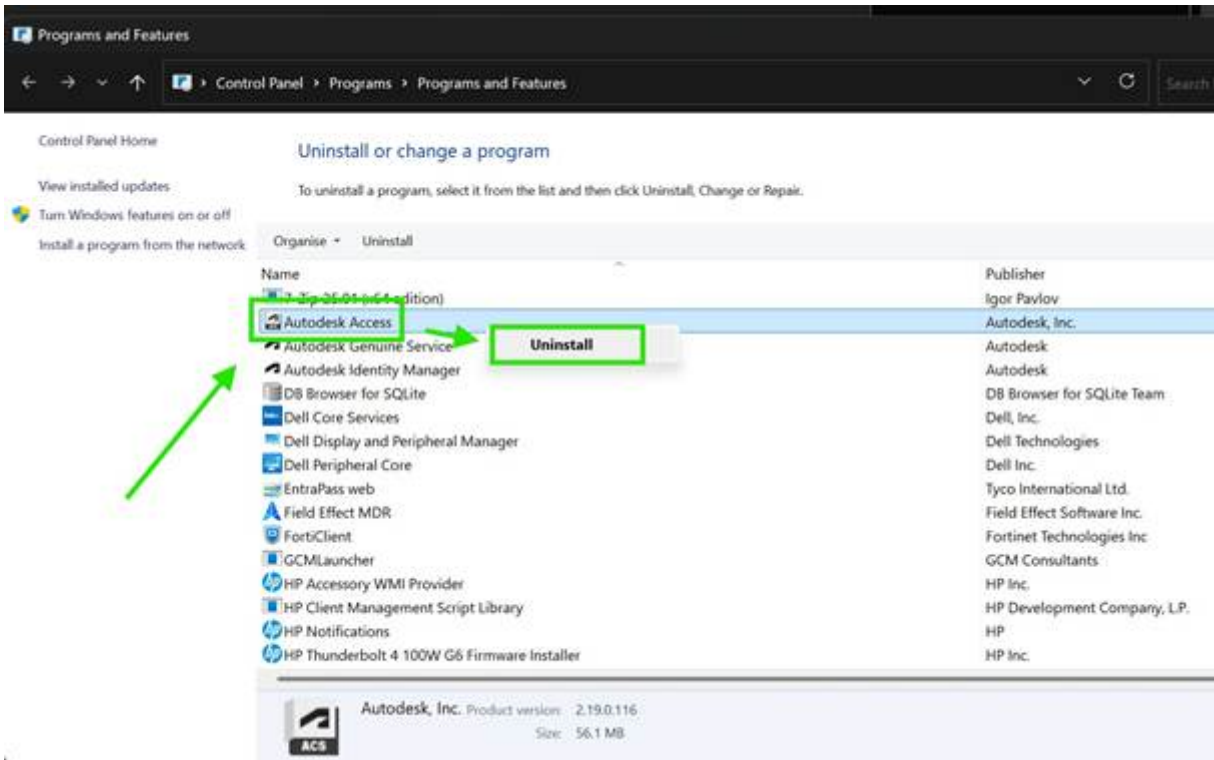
Programs and Features

Control Panel › Programs › Programs and Features

Search

Control Panel Home

View installed updates

Turn Windows features on or off

Install a program from the network

Uninstall or change a program

To uninstall a program, select it from the list and then click Uninstall, Change or Repair.

Organise ▾ Uninstall

| Name | Publisher |
|---|---|
| 7-Zip 25.01 (x64 edition) | Igor Pavlov |
| Autodesk Access | Autodesk, Inc. |
| Autodesk Genuine Service | Autodesk |
| Autodesk Identity Manager | Autodesk |
| DB Browser for SQLite | DB Browser for SQLite Team |
| Dell Core Services | Dell, Inc. |
| Dell Display and Peripheral Manager | Dell Technologies |
| Dell Peripheral Core | Dell Inc. |
| EntraPass web | Tyco International Ltd. |
| Field Effect MDR | Field Effect Software Inc. |
| FortiClient | Fortinet Technologies Inc |
| GCMLauncher | GCM Consultants |
| HP Accessory WMI Provider | HP Inc. |
| HP Client Management Script Library | HP Development Company, L.P. |
| HP Notifications | HP |
| HP Thunderbolt 4 100W G6 Firmware Installer | HP Inc. |

Uninstall

ACS

Autodesk, Inc. Product version: 2.19.0.116
Size: 56.1 MB